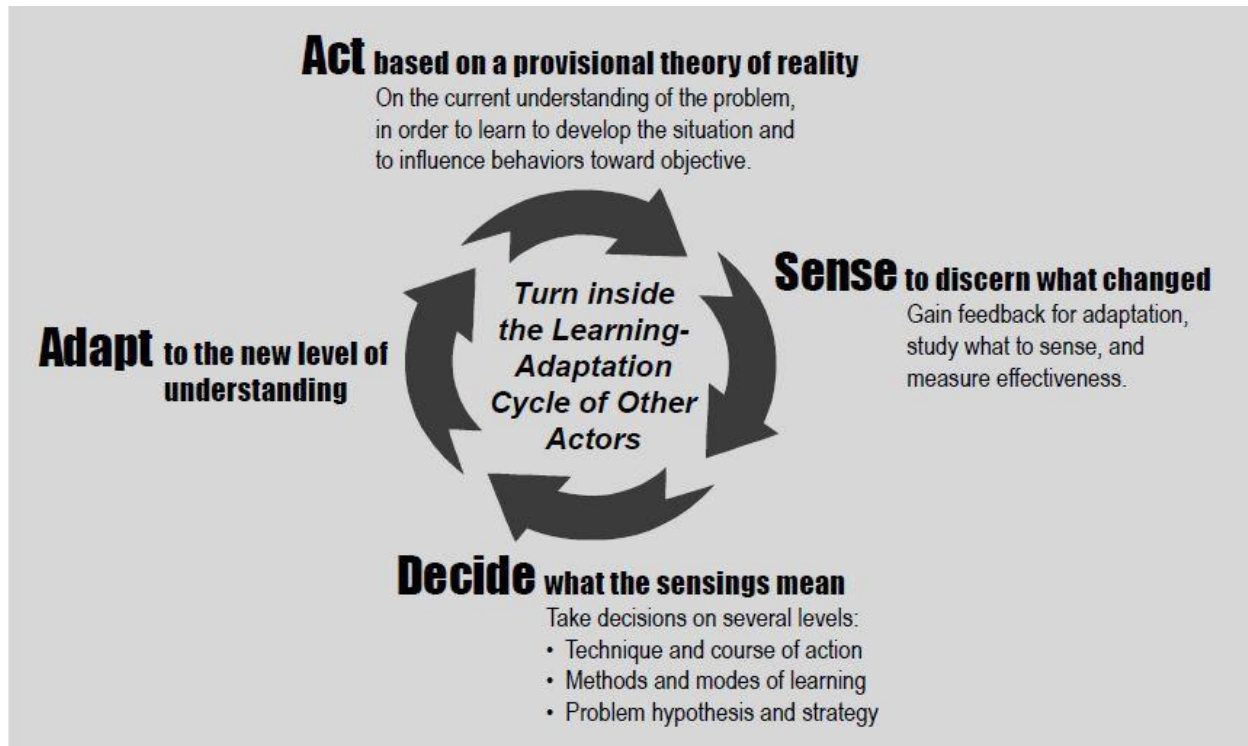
**Act** based on a provisional theory of reality
On the current understanding of the problem, in order to learn to develop the situation and to influence behaviors toward objective.

**Sense** to discern what changed
Gain feedback for adaptation, study what to sense, and measure effectiveness.

Turn inside the Learning-Adaptation Cycle of Other Actors

**Adapt** to the new level of understanding

**Decide** what the sensings mean
Take decisions on several levels:
• Technique and course of action
• Methods and modes of learning
• Problem hypothesis and strategy